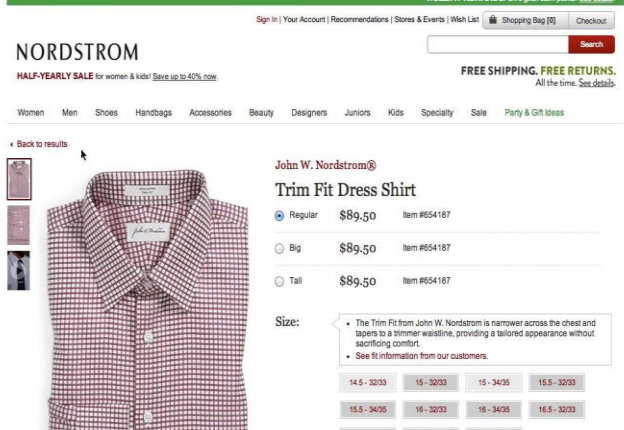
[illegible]

Sign In | Your Account | Recommendations | Stores & Events | Wish List | Shopping Bag [0] | Checkout

NORDSTROM

HALF-YEARLY SALE for women & kids! Save up to 40% now.

Search

FREE SHIPPING. FREE RETURNS. All the time. See details.

Women Men Shoes Handbags Accessories Beauty Designers Juniors Kids Specialty Sale Party & Gift Ideas

‹ Back to results

John W. Nordstrom®

Trim Fit Dress Shirt

Regular $89.50 Item #654187

Big $89.50 Item #654187

Tall $89.50 Item #654187

Size:

• The Trim Fit from John W. Nordstrom is narrower across the chest and tapers to a trimmer waistline, providing a tailored appearance without sacrificing comfort.
• See fit information from our customers.

| 14.5 - 32/33 | 15 - 32/33 | 15 - 34/35 | 15.5 - 32/33 |
|---|---|---|---|
| 15.5 - 34/35 | 16 - 32/33 | 16 - 34/35 | 16.5 - 32/33 |